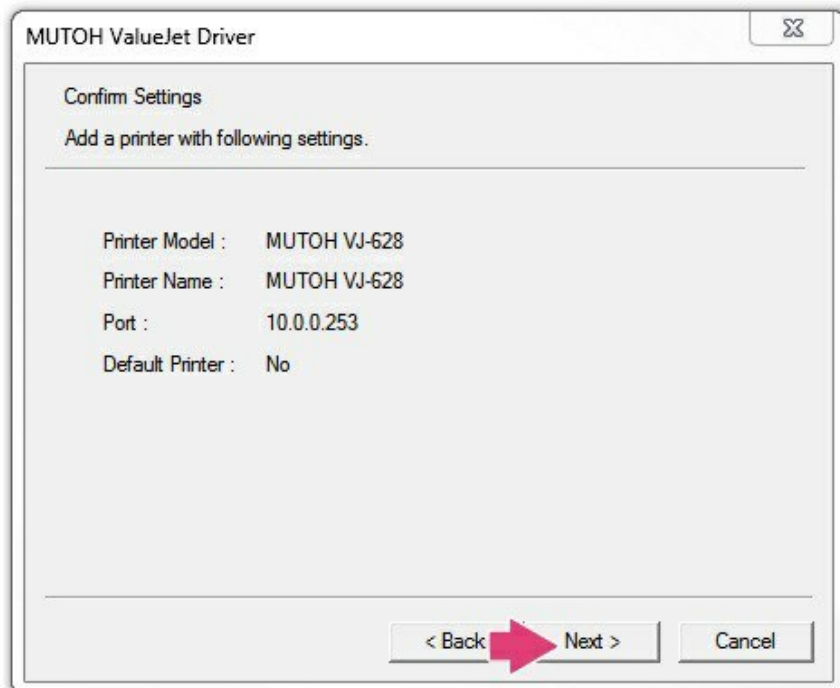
MUTOH ValueJet Driver

Confirm Settings

Add a printer with following settings.

| Printer Model : | MUTOH VJ-628 |
|---|---|
| Printer Name : | MUTOH VJ-628 |
| Port : | 10.0.0.253 |
| Default Printer : | No |

< Back

Next >

Cancel